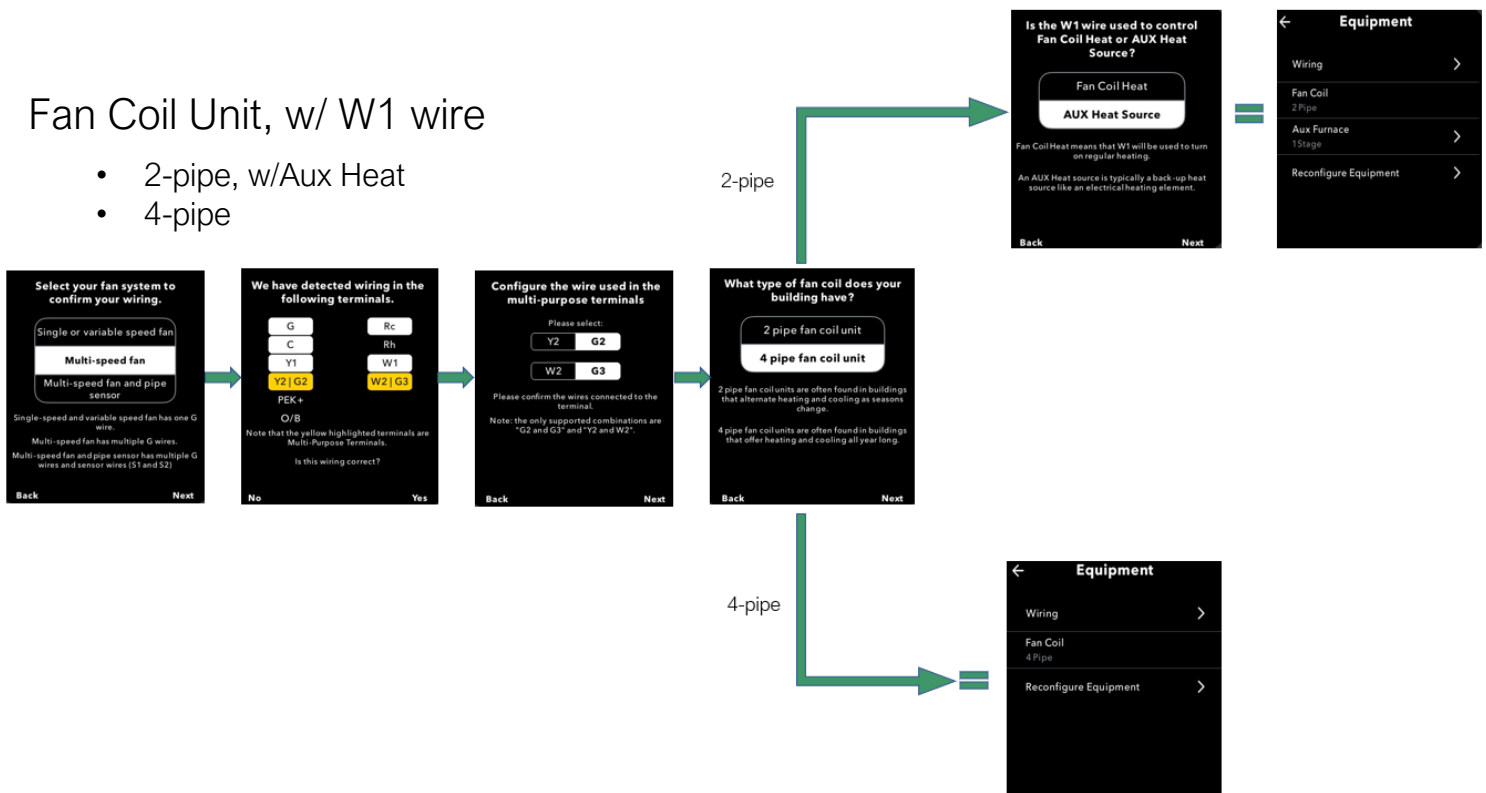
Fan Coil Unit, w/ W1 wire

- 2-pipe, w/Aux Heat
- 4-pipe

Select your fan system to confirm your wiring.

Single or variable speed fan

Multi-speed fan

Multi-speed fan and pipe sensor

Single-speed and variable speed fan has one G wire.

Multi-speed fan has multiple G wires.

Multi-speed fan and pipe sensor has multiple G wires and sensor wires (S1 and S2)

Back Next

We have detected wiring in the following terminals.

G Rc
C Rh
Y1 W1
Y2 | G2 W2 | G3
PEK+
O/B

Note that the yellow highlighted terminals are Multi-Purpose Terminals.

Is this wiring correct?

No Yes

Configure the wire used in the multi-purpose terminals

Please select:

Y2 G2

W2 G3

Please confirm the wires connected to the terminal.

Note: the only supported combinations are "G2 and G3" and "Y2 and W2".

Back Next

What type of fan coil does your building have?

2 pipe fan coil unit

4 pipe fan coil unit

2 pipe fan coil units are often found in buildings that alternate heating and cooling as seasons change.

4 pipe fan coil units are often found in buildings that offer heating and cooling all year long.

Back Next

2-pipe

Is the W1 wire used to control Fan Coil Heat or AUX Heat Source?

Fan Coil Heat

AUX Heat Source

Fan Coil Heat means that W1 will be used to turn on regular heating.

An AUX Heat source is typically a back-up heat source like an electrical heating element.

Back Next

Equipment

Wiring

Fan Coil
2 Pipe

Aux Furnace
1 Stage

Reconfigure Equipment

4-pipe

Equipment

Wiring

Fan Coil
4 Pipe

Reconfigure Equipment